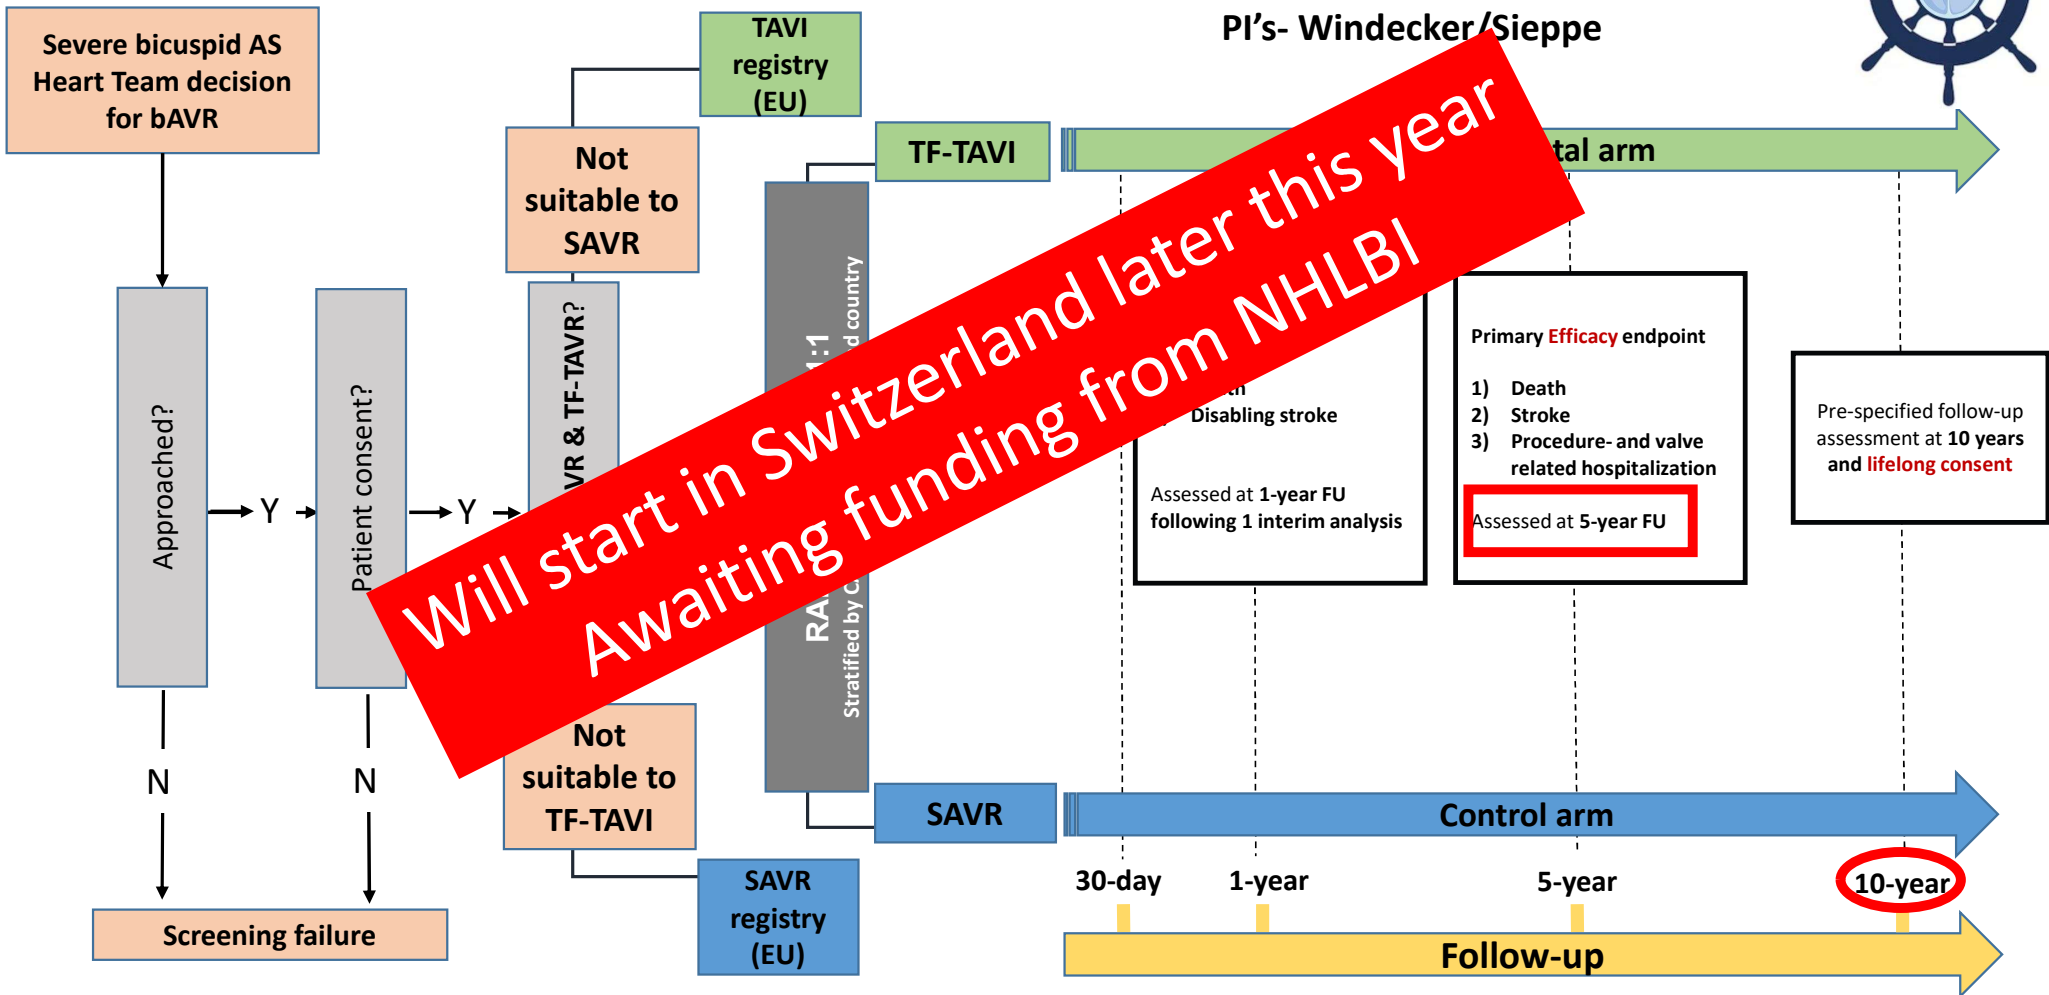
Severe bicuspid AS Heart Team decision for bAVR

PI's- Windecker/Sieppe

TAVI registry (EU)

Not suitable to SAVR

TF-TAVI

tal arm

Approached?

Y

Patient consent?

Y

VR & TF-TAVR?

RA

1:1

Stratified by C

d country

Will start in Switzerland later this year
Awaiting funding from NHLBI

th
Disabling stroke

Assessed at 1-year FU following 1 interim analysis

Primary Efficacy endpoint

1) Death
2) Stroke
3) Procedure- and valve related hospitalization

Assessed at 5-year FU

Pre-specified follow-up assessment at 10 years and lifelong consent

N

N

Not suitable to TF-TAVI

SAVR

Control arm

SAVR registry (EU)

Screening failure

30-day

1-year

5-year

10-year

Follow-up